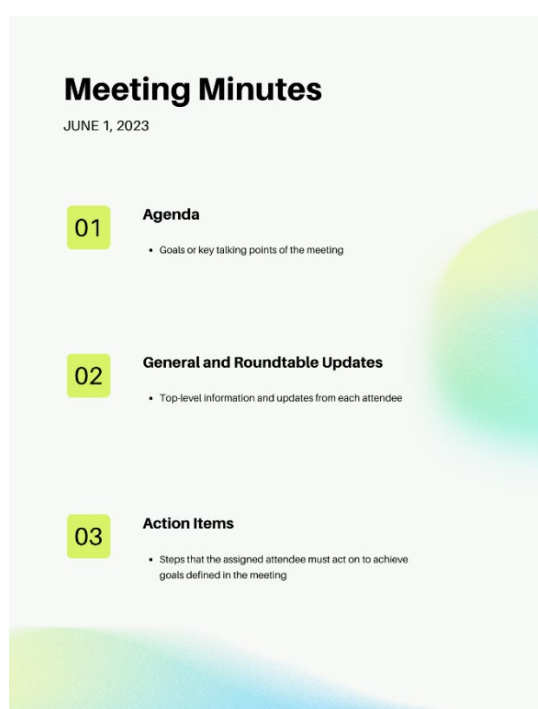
Meeting Minutes

JUNE 1, 2023

01

Agenda

• Goals or key talking points of the meeting

02

General and Roundtable Updates

• Top-level information and updates from each attendee

03

Action Items

• Steps that the assigned attendee must act on to achieve goals defined in the meeting